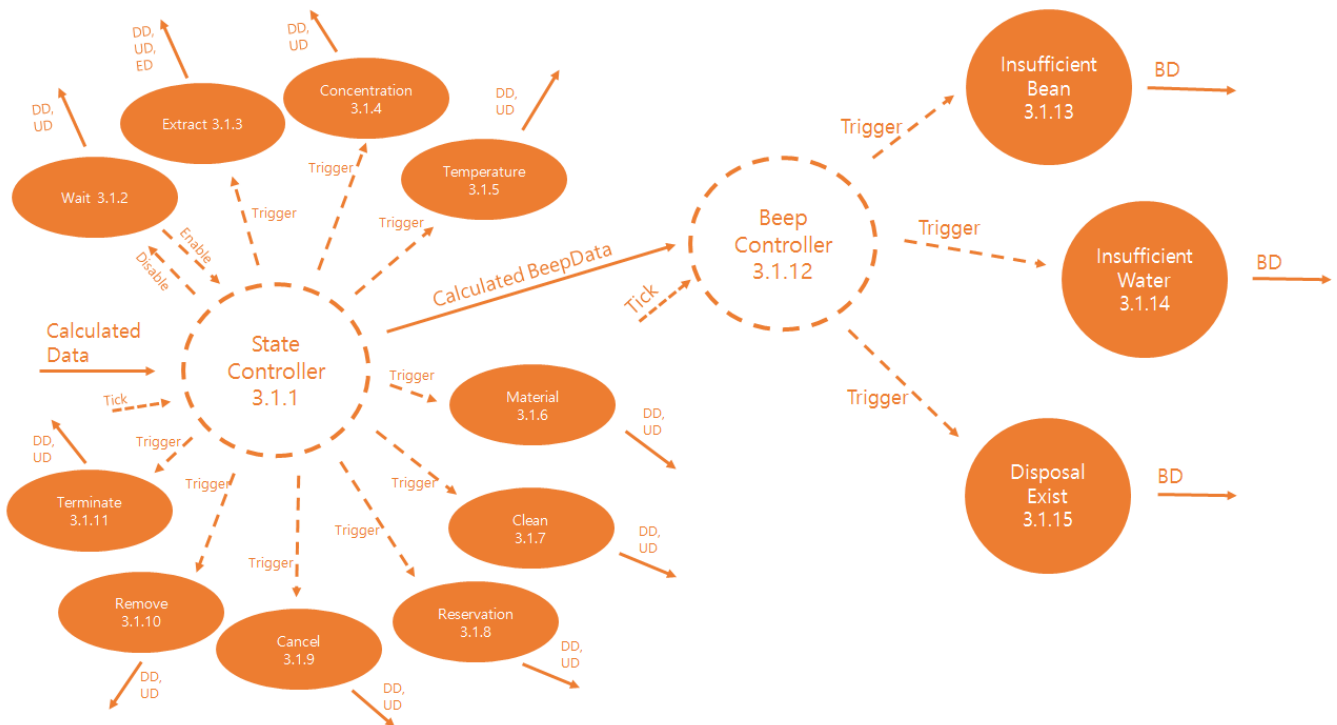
DD, UD, ED

DD, UD

Concentration 3.1.4

Extract 3.1.3

DD, UD

DD, UD

Temperature 3.1.5

Wait 3.1.2

Trigger

Trigger

Trigger

Enable

Disable

Calculated Data

State Controller 3.1.1

Calculated BeepData

Tick

Beep Controller 3.1.12

Tick

Trigger

Insufficient Bean 3.1.13

BD

Trigger

Insufficient Water 3.1.14

BD

Trigger

Disposal Exist 3.1.15

BD

Trigger

Material 3.1.6

DD, UD

DD, UD

Trigger

Terminate 3.1.11

Trigger

Trigger

Clean 3.1.7

DD, UD

Trigger

Trigger

Remove 3.1.10

Cancel 3.1.9

Reservation 3.1.8

DD, UD

DD, UD

DD, UD